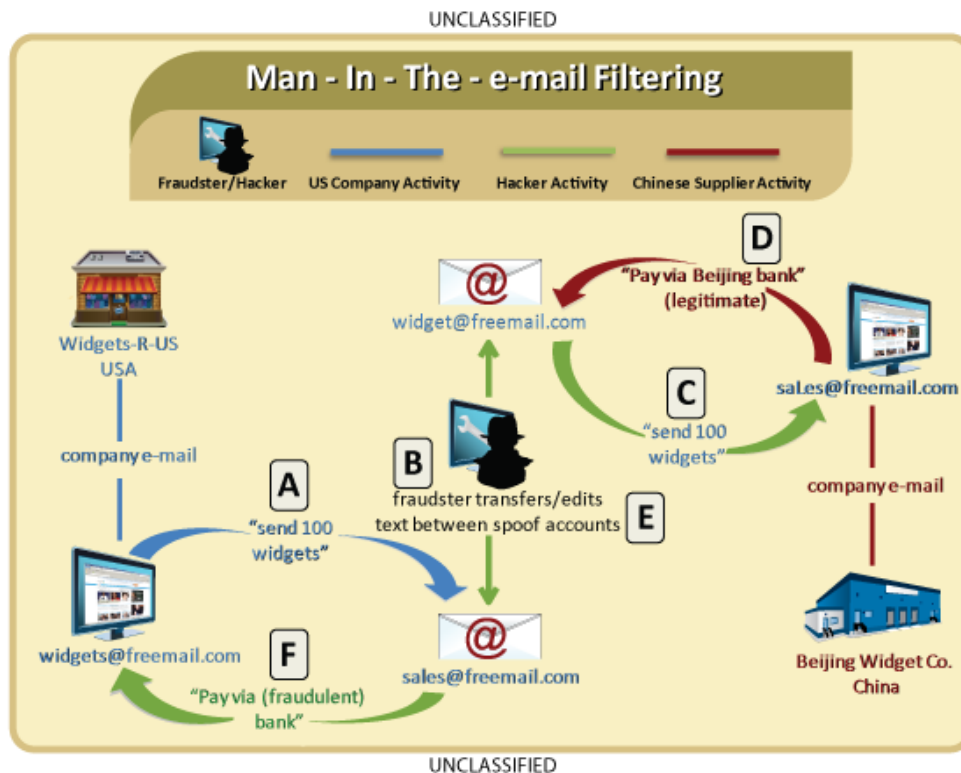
UNCLASSIFIED

Man - In - The - e-mail Filtering

Fraudster/Hacker
US Company Activity
Hacker Activity
Chinese Supplier Activity

D
"Pay via Beijing bank" (legitimate)

widget@freemail.com

Widgets-R-US
USA

saLes@freemail.com

C
"send 100 widgets"

company e-mail

B
fraudster transfers/edits text between spoof accounts

E

A
"send 100 widgets"

company e-mail

widgets@freemail.com

F
"Pay via (fraudulent) bank"

sales@freemail.com

Beijing Widget Co.
China

UNCLASSIFIED